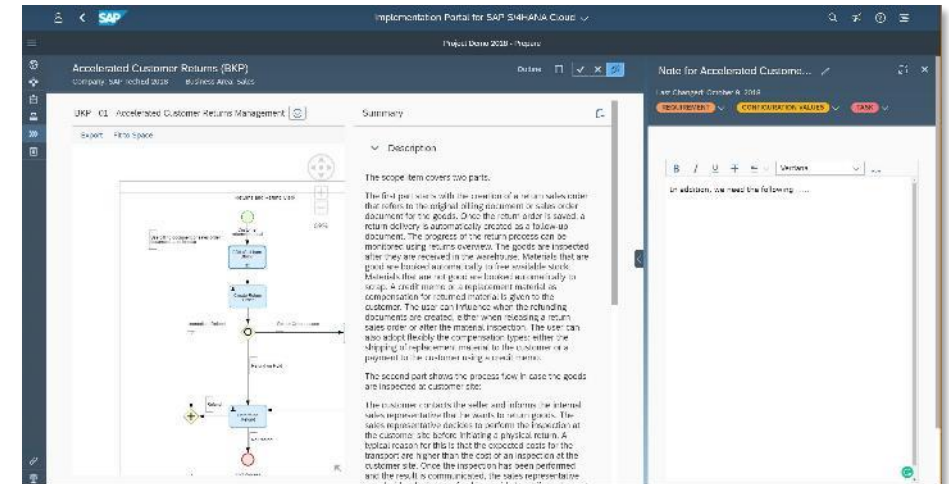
SAP

Implementation Portal for SAP S/4HANA Cloud

Project Demo 2018 - Prepare

Accelerated Customer Returns (BKP)

Company: SAP Tested 2018 Business Area: Sales

Outline

Note for Accelerated Custome...

Last Changed: October 8, 2018

REQUIREMENT

CONFIGURATION VALUES

TASK

BKP - 01 Accelerated Customer Returns Management

Export Fit to Space

Summary

Description

The scope item covers two parts.

The first part starts with the creation of a return sales order that refers to the original billing document or sales order document for the goods. Once the return order is saved, a return delivery is automatically created as a follow-up document. The progress of the return process can be monitored using returns overview. The goods are inspected after they are received in the warehouse. Materials that are good are booked automatically to free available stock. Materials that are not good are booked automatically to scrap. A credit memo or a replacement material as compensation for returned material is given to the customer. The user can influence when the refunding documents are created, either when releasing a return sales order or after the material inspection. The user can also adopt flexibly the compensation types: either the shipping of replacement material to the customer or a payment to the customer using a credit memo.

The second part shows the process flow in case the goods are inspected at customer site:

The customer contacts the seller and informs the internal sales representative that he wants to return goods. The sales representative decides to perform the inspection at the customer site before initiating a physical return. A typical reason for this is that the expected costs for the transport are higher than the cost of an inspection at the customer site. Once the inspection has been performed and the result is communicated, the sales representative

B I U Verdana

In addition, we need the following ....